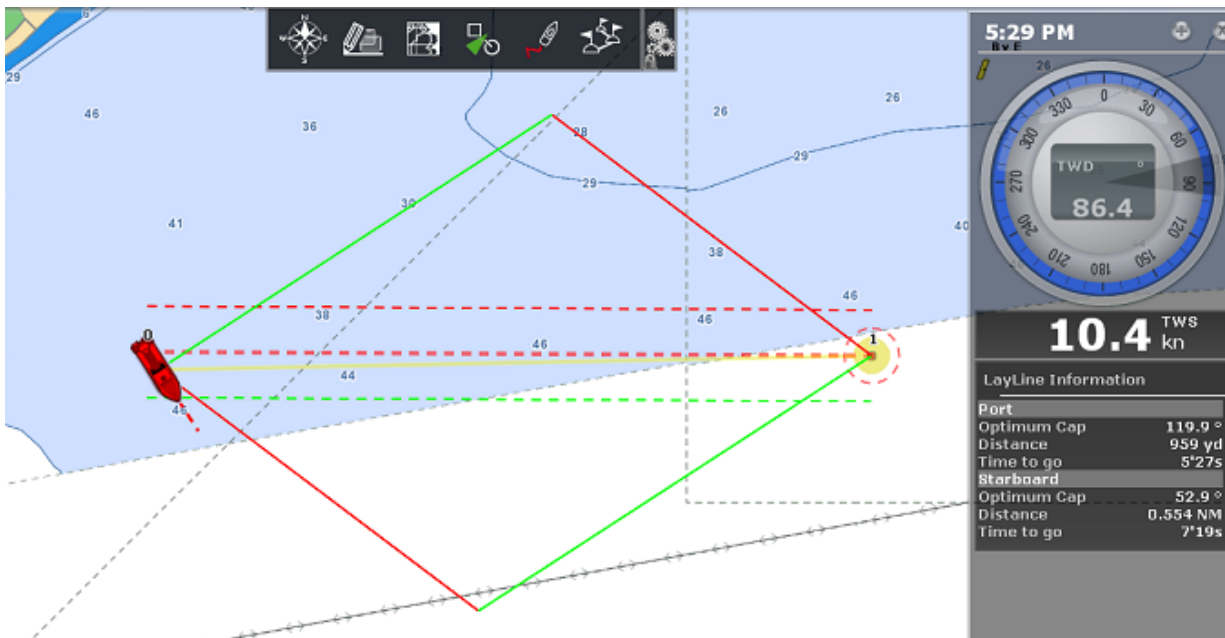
6
29
46
36
28
26
26
29
29
30
41
38
40
46
38
46
46
44
46
0
1

5:29 PM
B v E
26
330
0
30
60
300
90
270
120
240
150
210
180
TWD °
86.4
10.4 TWS kn

LayLine Information

| Port | |
|---|---|
| Optimum Cap | 119.9 ° |
| Distance | 959 yd |
| Time to go | 5'27s |
| Starboard | |
| Optimum Cap | 52.9 ° |
| Distance | 0.554 NM |
| Time to go | 7'19s |